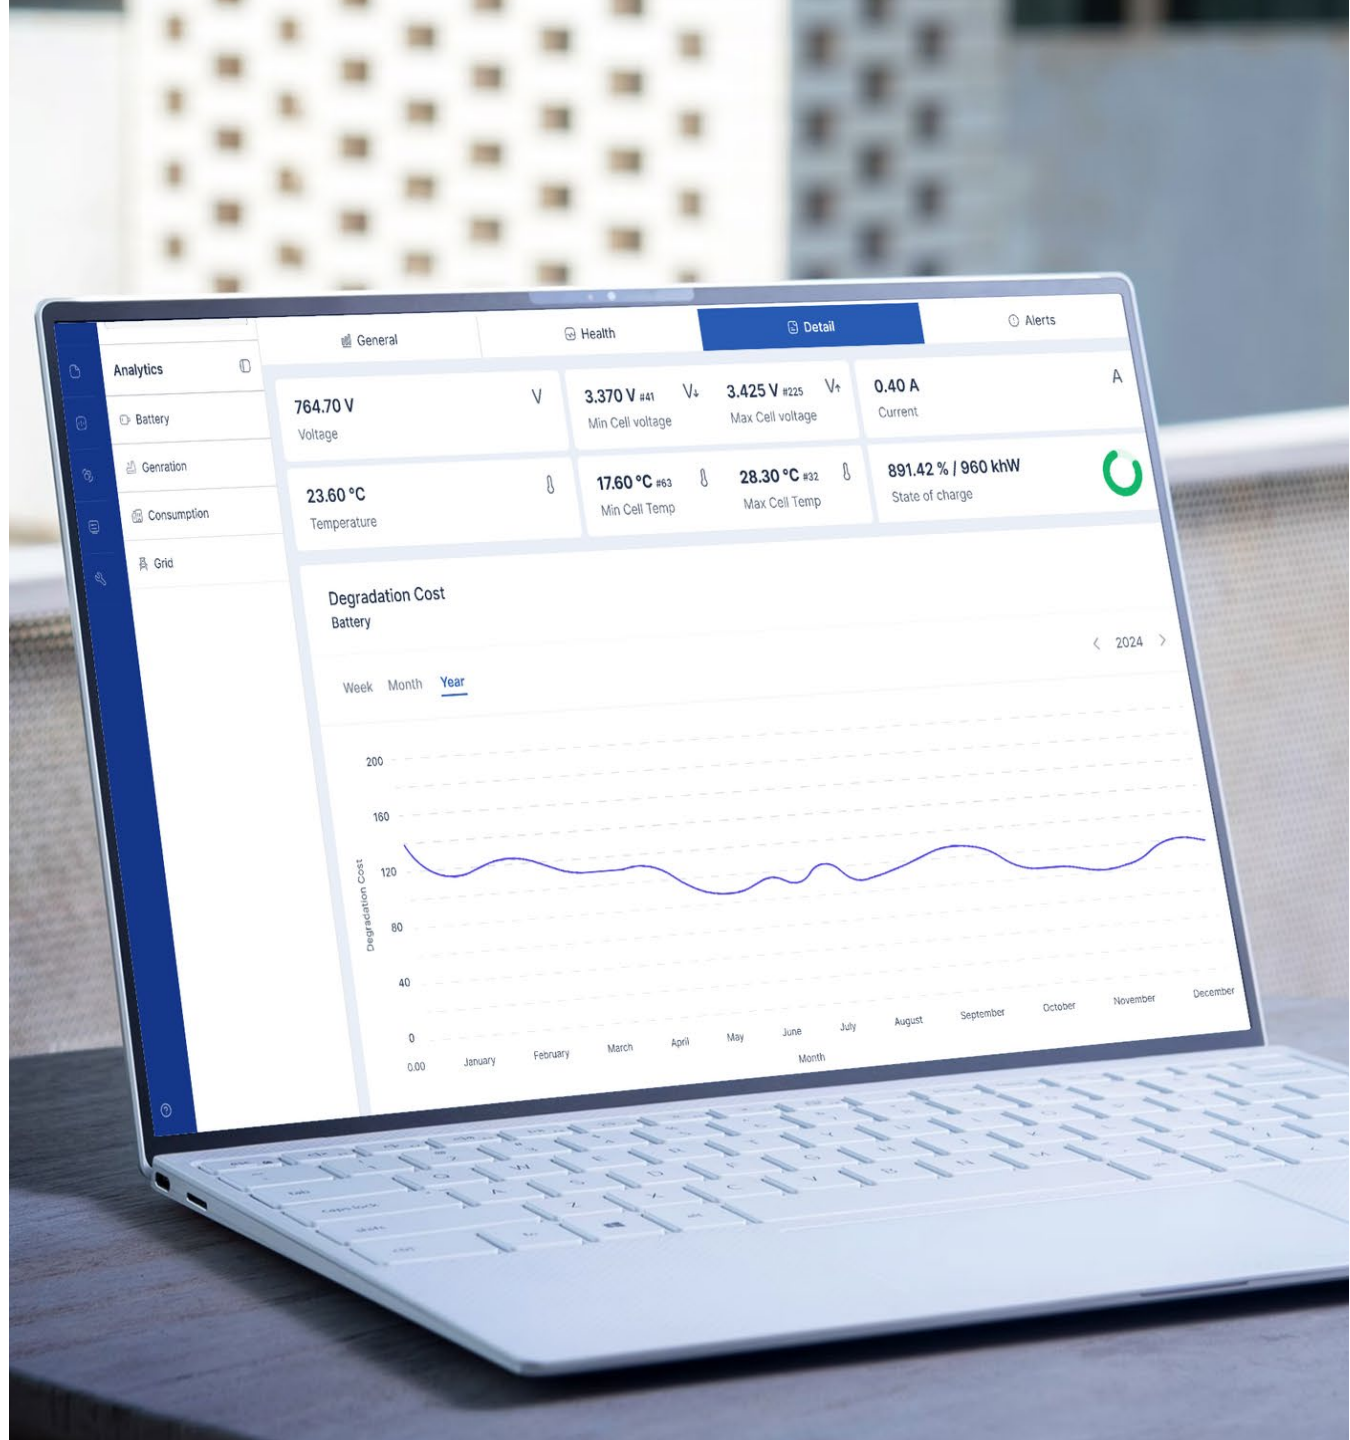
Analytics

Battery

Genration

Consumption

Grid

General

Health

Detail

Alerts

764.70 V
Voltage
V

3.370 V #41
Min Cell voltage
V↓

3.425 V #225
Max Cell voltage
V↑

0.40 A
Current
A

23.60 °C
Temperature

17.60 °C #63
Min Cell Temp

28.30 °C #32
Max Cell Temp

891.42 % / 960 khW
State of charge

Degradation Cost
Battery

2024

Week Month Year

200
160
120
80
40
0

Degradation Cost

0.00 January February March April May June July August September October November December

Month